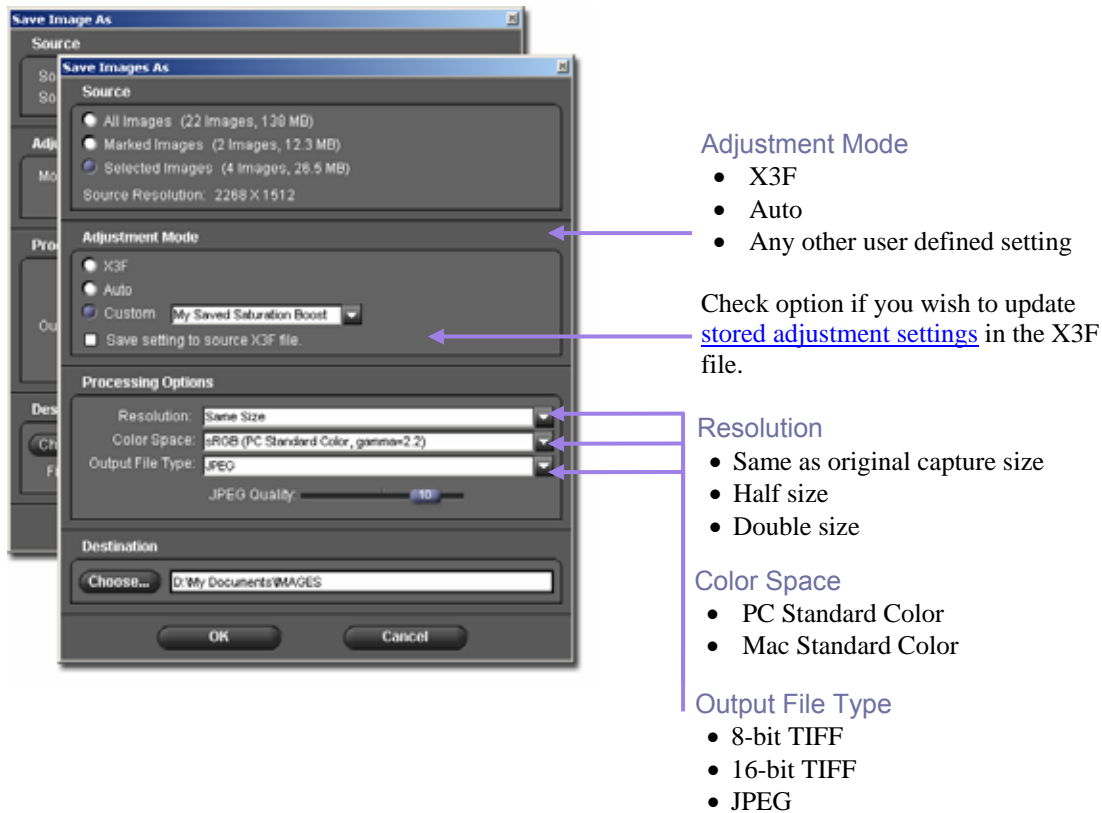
Save Image As

Source

So

So

Adj

Mo

Pro

Ou

Des

Ch

Fi

Save Images As

Source

All Images (22 Images, 139 MB)

Marked Images (2 Images, 12.3 MB)

Selected Images (4 Images, 26.5 MB)

Source Resolution: 2268 X 1512

Adjustment Mode

X3F

Auto

Custom My Saved Saturation Boost

Save setting to source X3F file.

Processing Options

Resolution: Same Size

Color Space: sRGB (PC Standard Color, gamma=2.2)

Output File Type: JPEG

JPEG Quality: 10

Destination

Choose... D:\My Documents\IMAGES

OK Cancel

Adjustment Mode
- X3F
- Auto
- Any other user defined setting

Check option if you wish to update stored adjustment settings in the X3F file.

Resolution
- Same as original capture size
- Half size
- Double size

Color Space
- PC Standard Color
- Mac Standard Color

Output File Type
- 8-bit TIFF
- 16-bit TIFF
- JPEG